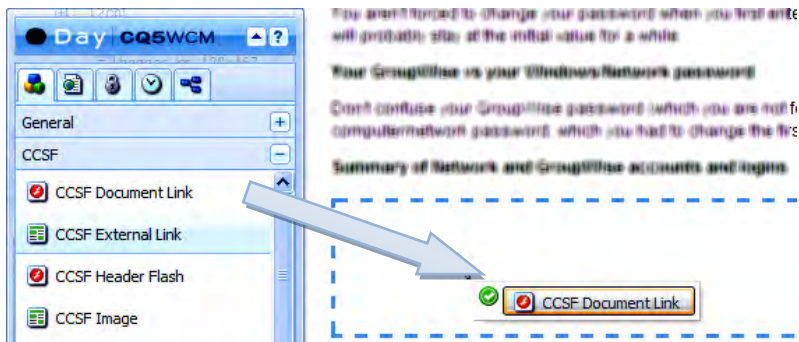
Day CQ5WCM

General

CCSF

CCSF Document Link

CCSF External Link

CCSF Header Flash

CCSF Image

You aren't forced to change your password when you first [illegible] will probably stay at the initial value for a while.

Your GroupWise vs your Windows/Network password

Don't confuse your GroupWise password (which you are not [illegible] computer/network password, which you had to change the firs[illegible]

Summary of Network and GroupWise accounts and logins

CCSF Document Link